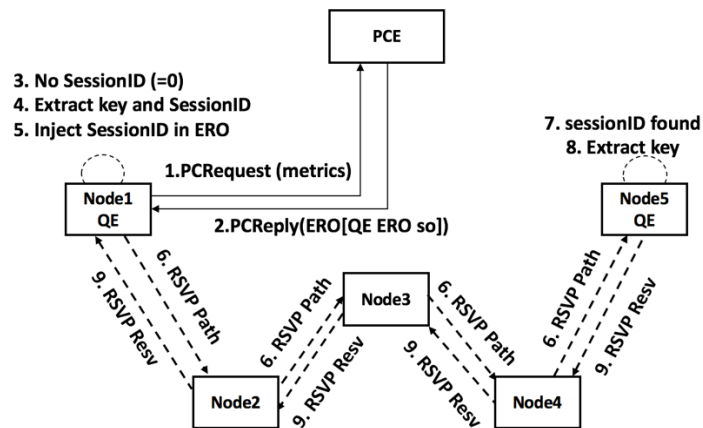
PCE

3. No SessionID (=0)
4. Extract key and SessionID
5. Inject SessionID in ERO

1.PCRequest (metrics)

2.PCReply(ERO[QE ERO so])

7. sessionID found
8. Extract key

Node1
QE

Node5
QE

6. RSVP Path
9. RSVP Resv

Node3

6. RSVP Path
9. RSVP Resv

6. RSVP Path
9. RSVP Resv

6. RSVP Path
9. RSVP Resv

Node2

Node4